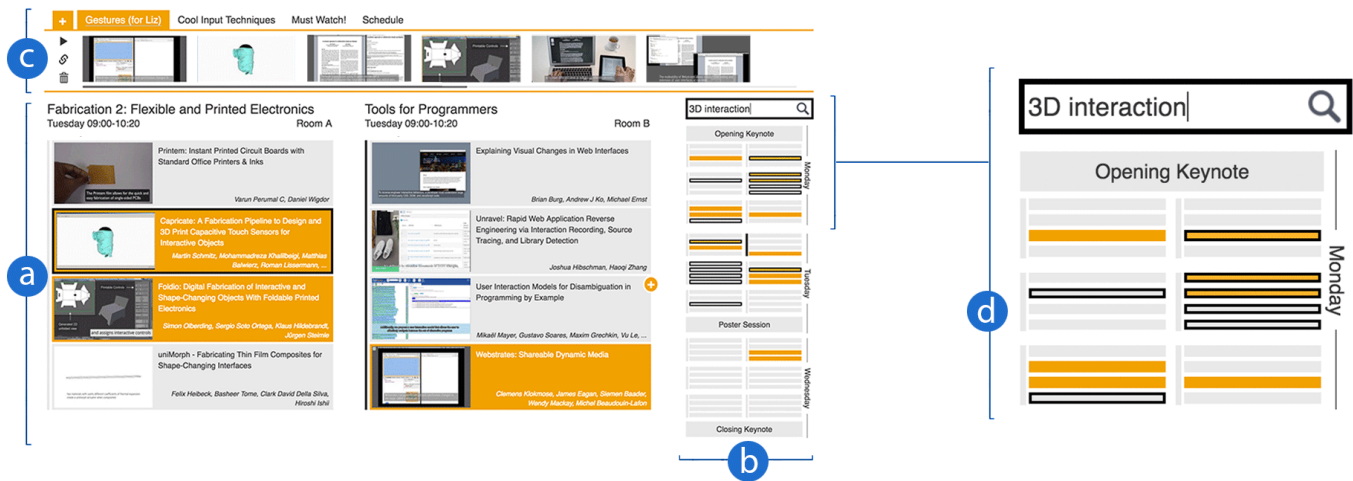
+ Gestures (for Liz) Cool Input Techniques Must Watch! Schedule

c

Fabrication 2: Flexible and Printed Electronics
Tuesday 09:00-10:20 Room A

Printem: Instant Printed Circuit Boards with Standard Office Printers & Inks
Varun Perumal C, Daniel Wigdor

Capricate: A Fabrication Pipeline to Design and 3D Print Capacitive Touch Sensors for Interactive Objects
Martin Schmitz, Mohammadreza Khalilbeigi, Matthias Balwierz, Roman Lissermann, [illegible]

Foldio: Digital Fabrication of Interactive and Shape-Changing Objects With Foldable Printed Electronics
Simon Olberding, Sergio Soto Ortega, Klaus Hildebrandt, Jürgen Steimle

uniMorph - Fabricating Thin Film Composites for Shape-Changing Interfaces
Felix Heibeck, Basheer Tome, Clark David Della Silva, Hiroshi Ishii

a

Tools for Programmers
Tuesday 09:00-10:20 Room B

Explaining Visual Changes in Web Interfaces
Brian Burg, Andrew J Ko, Michael Ernst

Unravel: Rapid Web Application Reverse Engineering via Interaction Recording, Source Tracing, and Library Detection
Joshua Hibschman, Haoqi Zhang

User Interaction Models for Disambiguation in Programming by Example
Mikaël Mayer, Gustavo Soares, Maxim Grechkin, Vu Le, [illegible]

Webstrates: Shareable Dynamic Media
Clemens Klokmose, James Eagan, Siemen Baader, Wendy Mackay, Michel Beaudouin-Lafon

3D interaction
Opening Keynote
Monday
Tuesday
Poster Session
Wednesday
Closing Keynote

b

3D interaction
Opening Keynote
Monday

d